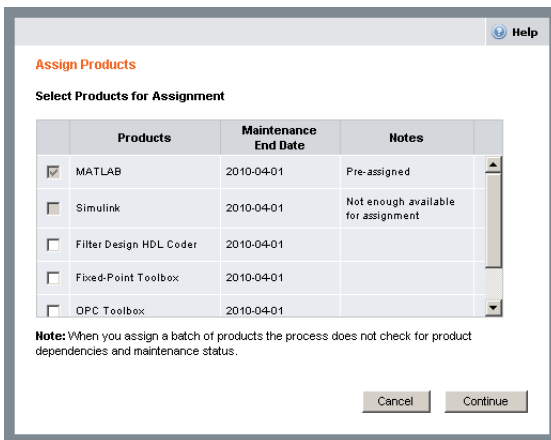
Help

Assign Products

Select Products for Assignment

| | Products | Maintenance End Date | Notes |
|---|---|---|---|
| ☑ | MATLAB | 2010-04-01 | Pre-assigned |
| ☐ | Simulink | 2010-04-01 | Not enough available for assignment |
| ☐ | Filter Design HDL Coder | 2010-04-01 | |
| ☐ | Fixed-Point Toolbox | 2010-04-01 | |
| ☐ | OPC Toolbox | 2010-04-01 | |

Note: When you assign a batch of products the process does not check for product dependencies and maintenance status.

Cancel Continue